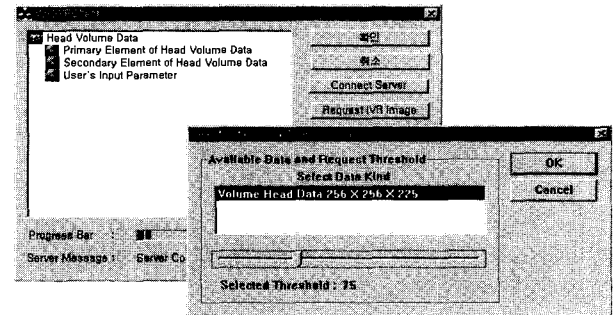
Head Volume Data
Primary Element of Head Volume Data
Secondary Element of Head Volume Data
User's Input Parameter

확인
취소
Connect Server
Request IVR Image

Progress Bar :
Server Message : Server Co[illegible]

Available Data and Request Threshold
Select Data Kind
Volume Head Data 256 X 256 X 225

OK
Cancel

Selected Threshold : 75